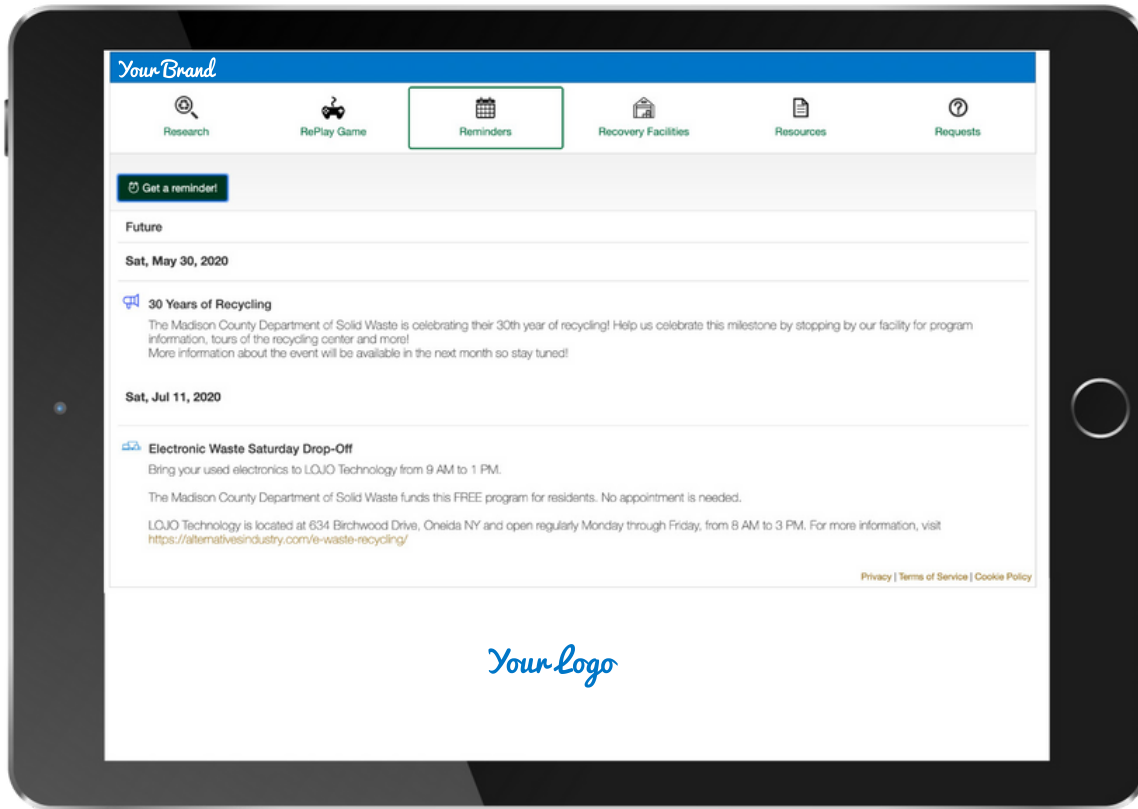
Your Brand

Research
RePlay Game
Reminders
Recovery Facilities
Resources
Requests

Get a reminder!

Future

Sat, May 30, 2020

30 Years of Recycling

The Madison County Department of Solid Waste is celebrating their 30th year of recycling! Help us celebrate this milestone by stopping by our facility for program information, tours of the recycling center and more!
More information about the event will be available in the next month so stay tuned!

Sat, Jul 11, 2020

Electronic Waste Saturday Drop-Off

Bring your used electronics to LOJO Technology from 9 AM to 1 PM.

The Madison County Department of Solid Waste funds this FREE program for residents. No appointment is needed.

LOJO Technology is located at 634 Birchwood Drive, Oneida NY and open regularly Monday through Friday, from 8 AM to 3 PM. For more information, visit https://alternativesindustry.com/e-waste-recycling/

Privacy | Terms of Service | Cookie Policy

Your Logo